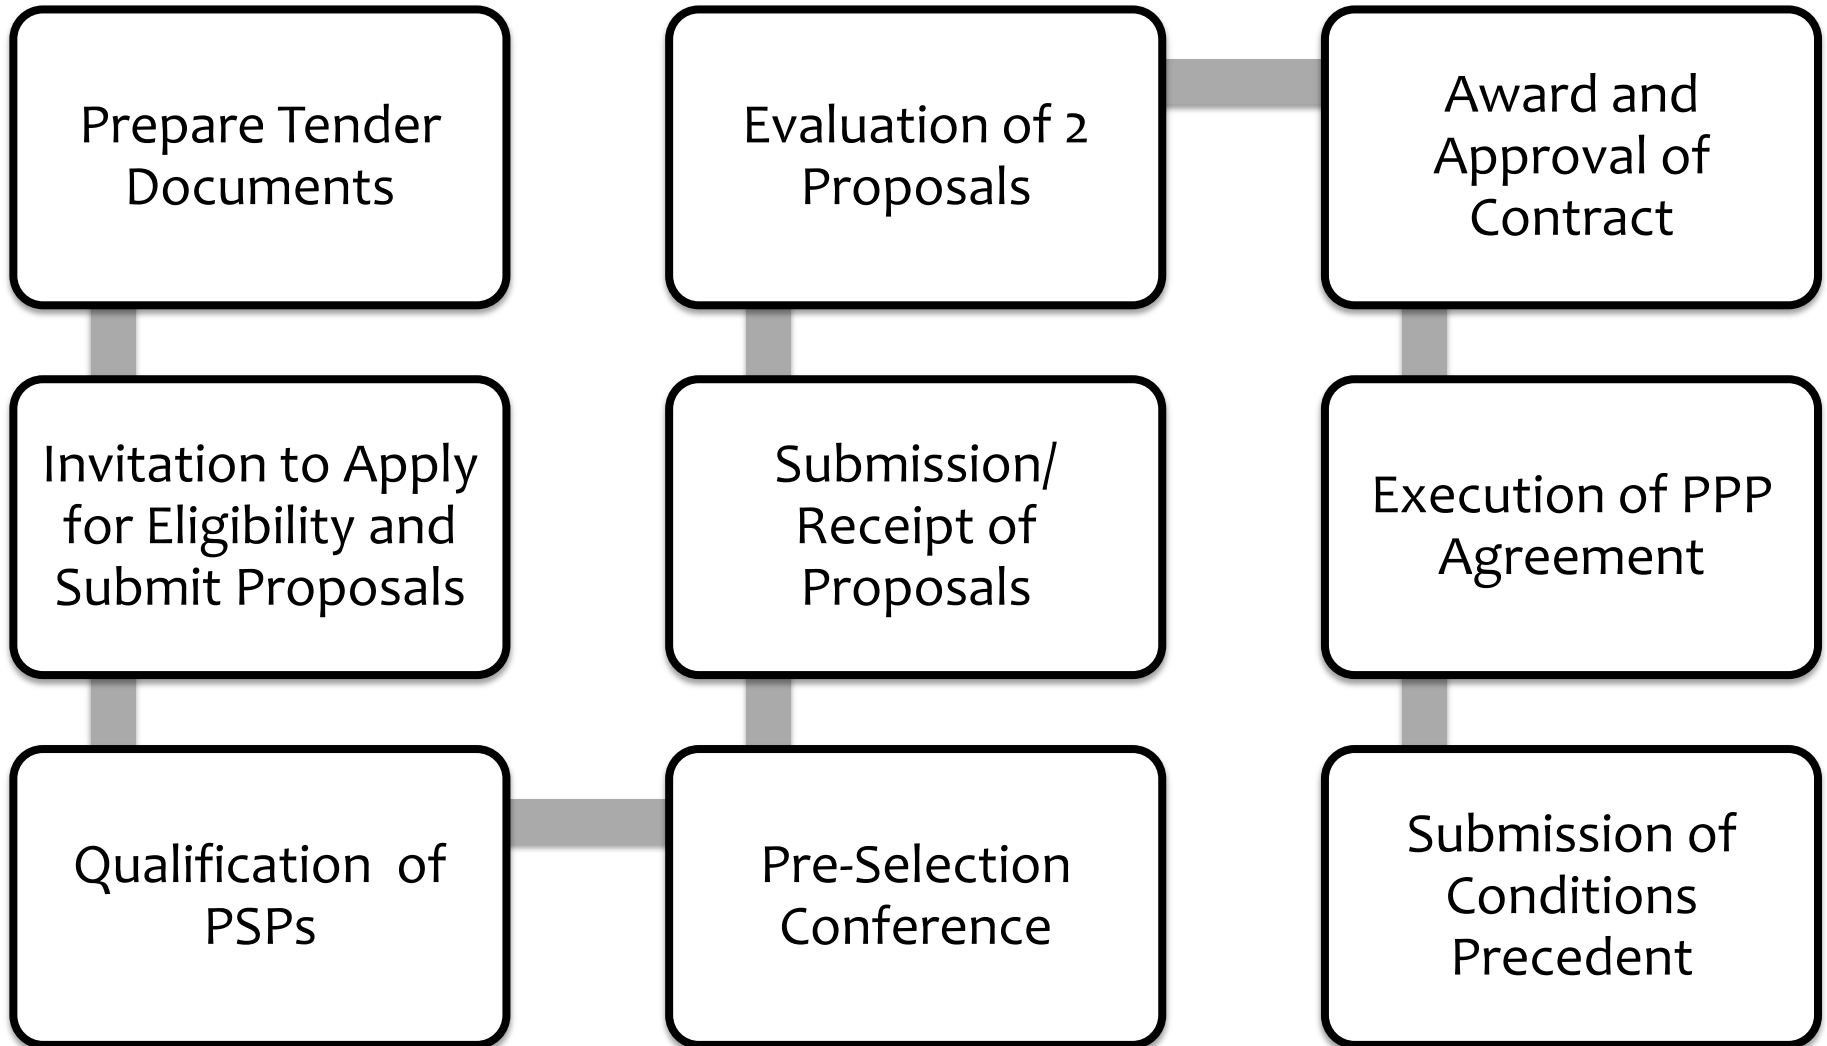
Prepare Tender Documents

Invitation to Apply for Eligibility and Submit Proposals

Qualification of PSPs

Pre-Selection Conference

Submission/ Receipt of Proposals

Evaluation of 2 Proposals

Award and Approval of Contract

Execution of PPP Agreement

Submission of Conditions Precedent